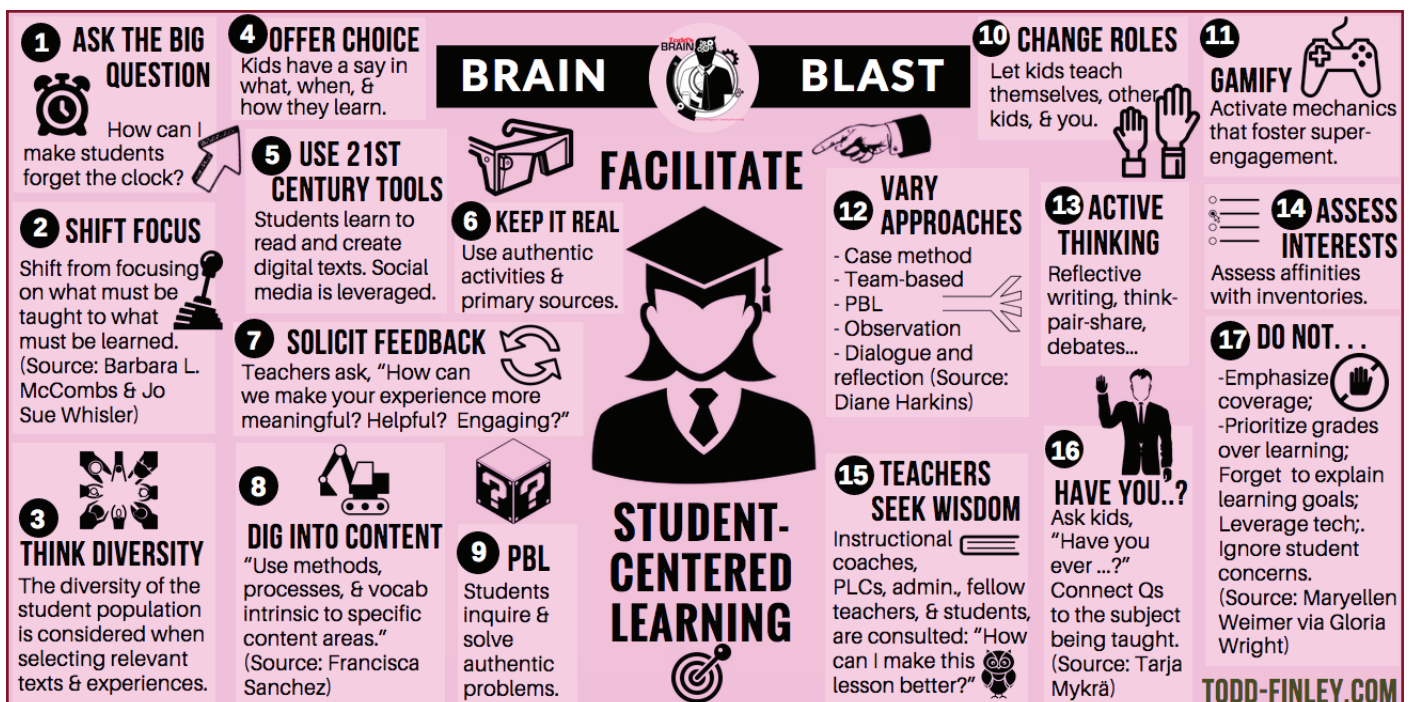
1 ASK THE BIG QUESTION

How can I make students forget the clock?

2 SHIFT FOCUS

Shift from focusing on what must be taught to what must be learned. (Source: Barbara L. McCombs & Jo Sue Whisler)

3 THINK DIVERSITY

The diversity of the student population is considered when selecting relevant texts & experiences.

4 OFFER CHOICE

Kids have a say in what, when, & how they learn.

5 USE 21ST CENTURY TOOLS

Students learn to read and create digital texts. Social media is leveraged.

6 KEEP IT REAL

Use authentic activities & primary sources.

7 SOLICIT FEEDBACK

Teachers ask, "How can we make your experience more meaningful? Helpful? Engaging?"

8 DIG INTO CONTENT

"Use methods, processes, & vocab intrinsic to specific content areas." (Source: Francisca Sanchez)

9 PBL

Students inquire & solve authentic problems.

BRAIN BLAST

Todd's BRAIN

FACILITATE

STUDENT-CENTERED LEARNING

10 CHANGE ROLES

Let kids teach themselves, other kids, & you.

11 GAMIFY

Activate mechanics that foster super-engagement.

12 VARY APPROACHES

- Case method
- Team-based
- PBL
- Observation
- Dialogue and reflection (Source: Diane Harkins)

13 ACTIVE THINKING

Reflective writing, think-pair-share, debates...

14 ASSESS INTERESTS

Assess affinities with inventories.

15 TEACHERS SEEK WISDOM

Instructional coaches, PLCs, admin., fellow teachers, & students, are consulted: "How can I make this lesson better?"

16 HAVE YOU..?

Ask kids, "Have you ever ...?" Connect Qs to the subject being taught. (Source: Tarja Mykrä)

17 DO NOT. . .

-Emphasize coverage;
-Prioritize grades over learning;
Forget to explain learning goals;
Leverage tech;.
Ignore student concerns.
(Source: Maryellen Weimer via Gloria Wright)

TODD-FINLEY.COM